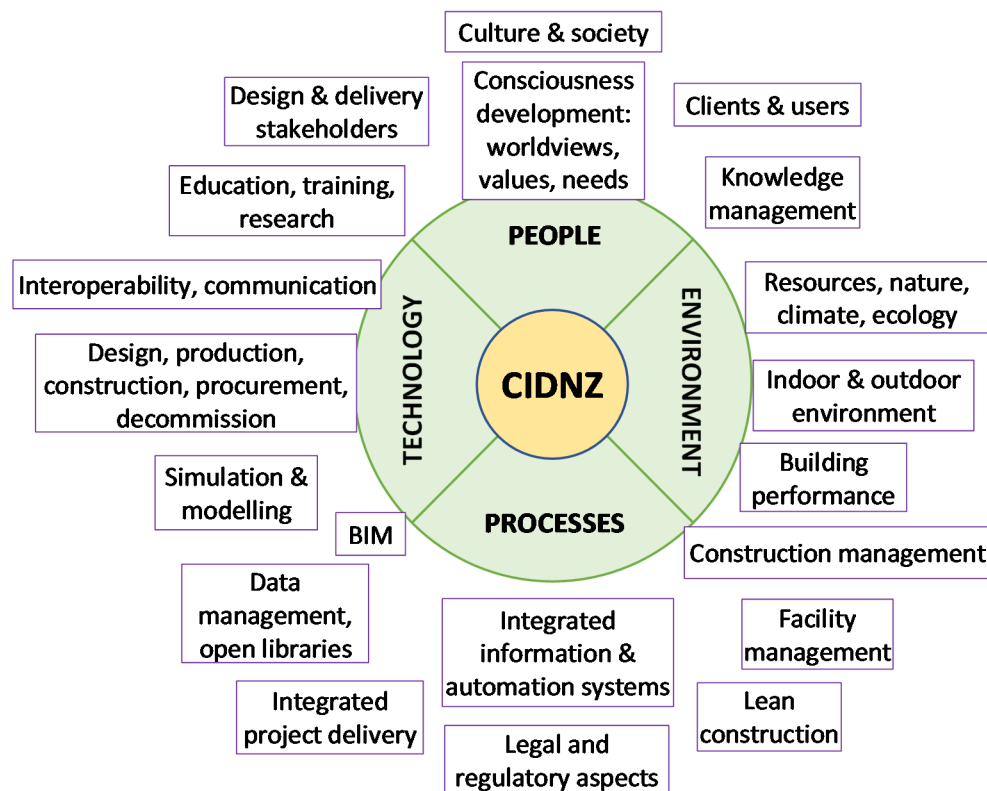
Culture & society

Design & delivery stakeholders

Consciousness development: worldviews, values, needs

Clients & users

Education, training, research

Knowledge management

PEOPLE

Interoperability, communication

Resources, nature, climate, ecology

TECHNOLOGY

CIDNZ

ENVIRONMENT

Design, production, construction, procurement, decommission

Indoor & outdoor environment

Simulation & modelling

Building performance

BIM

PROCESSES

Construction management

Data management, open libraries

Integrated information & automation systems

Facility management

Integrated project delivery

Lean construction

Legal and regulatory aspects